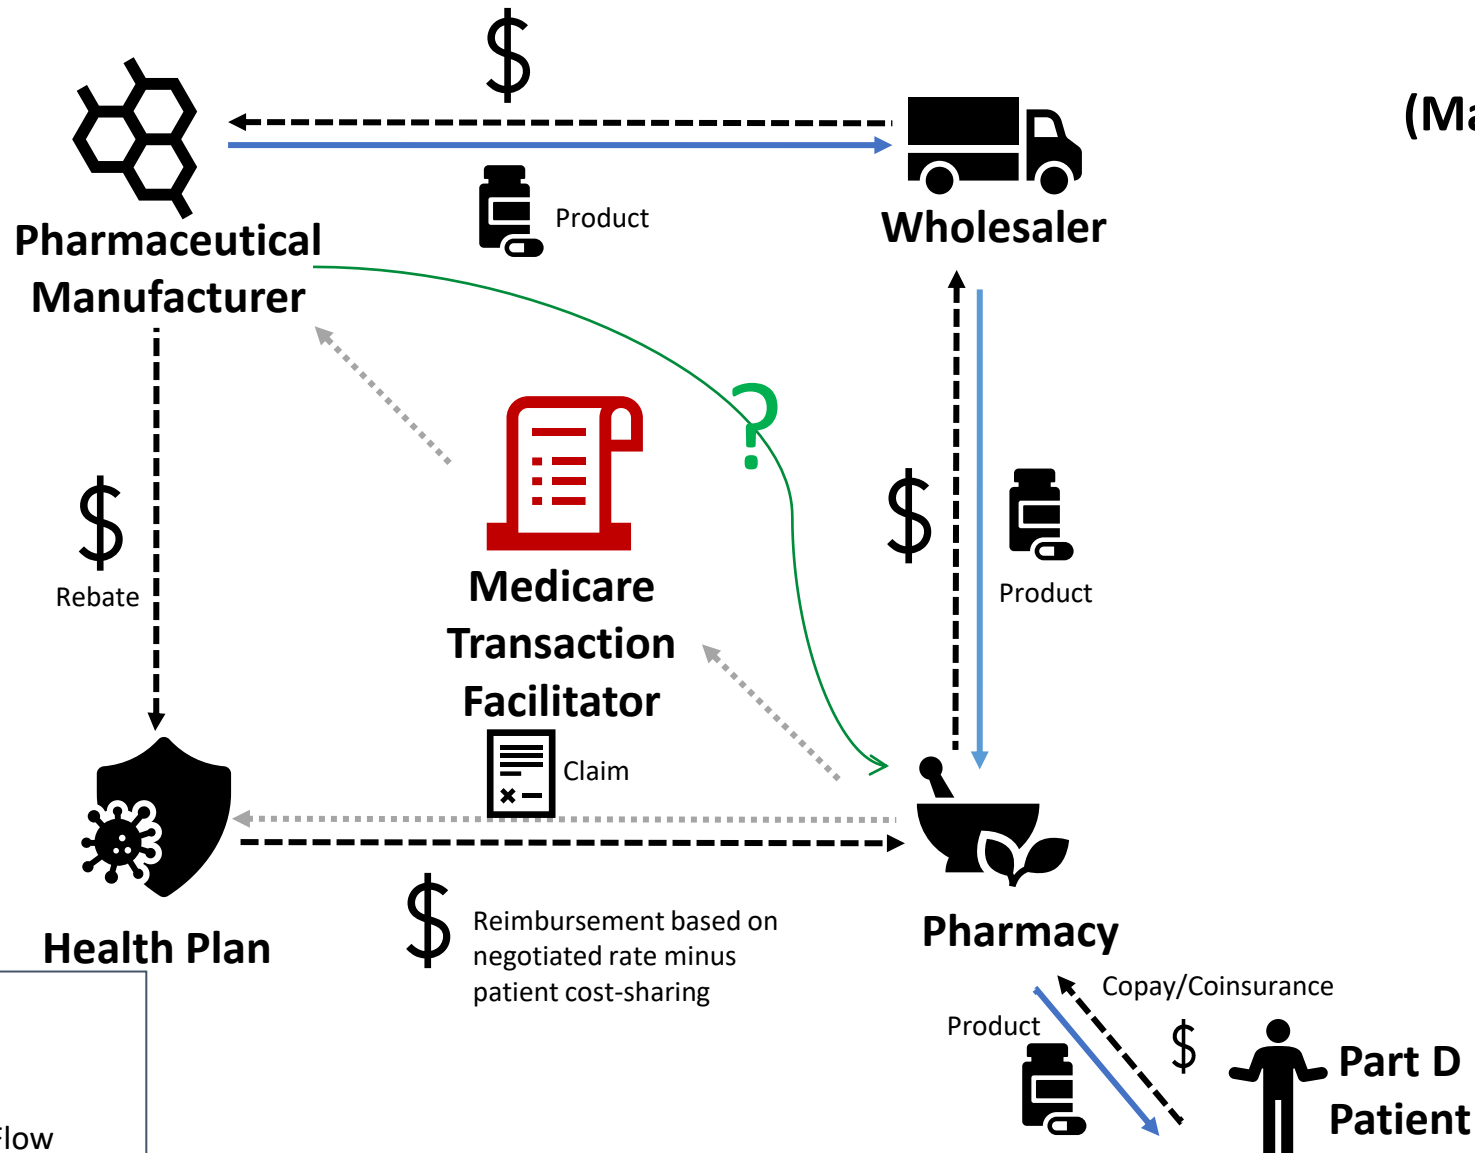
$

Product

Pharmaceutical Manufacturer

Wholesaler

(Ma

?

$

Rebate

Medicare Transaction Facilitator

$

Product

Claim

Health Plan

Pharmacy

$

Reimbursement based on negotiated rate minus patient cost-sharing

Copay/Coinsurance

Product

$

Part D Patient

low